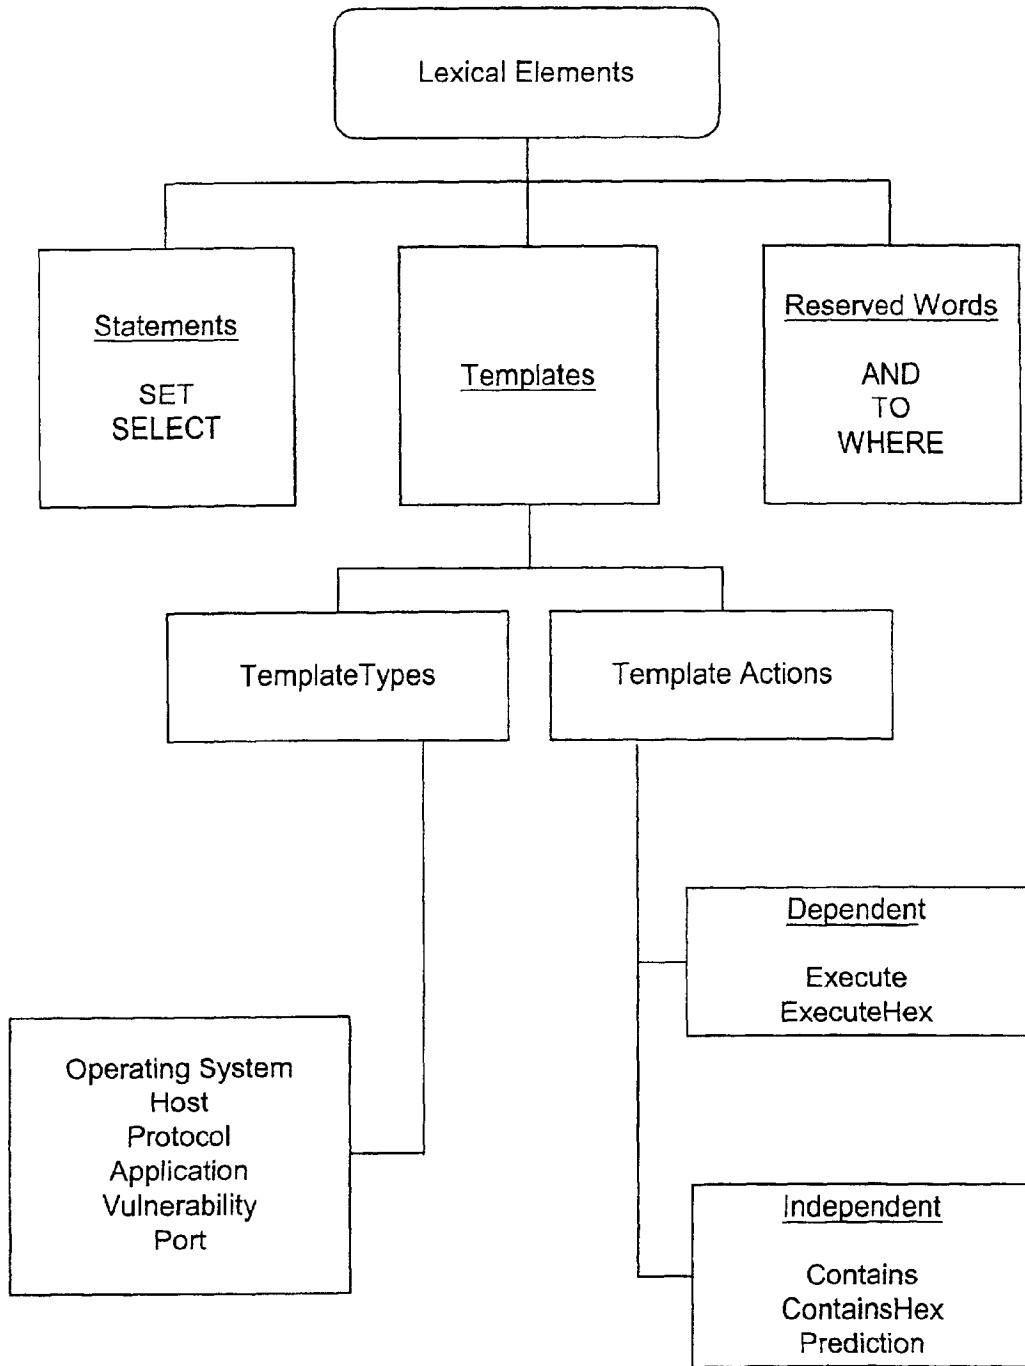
Lexical Elements

Statements

SET
SELECT

Templates

Reserved Words

AND
TO
WHERE

TemplateTypes

Template Actions

Dependent

Execute
ExecuteHex

Operating System
Host
Protocol
Application
Vulnerability
Port

Independent

Contains
ContainsHex
Prediction